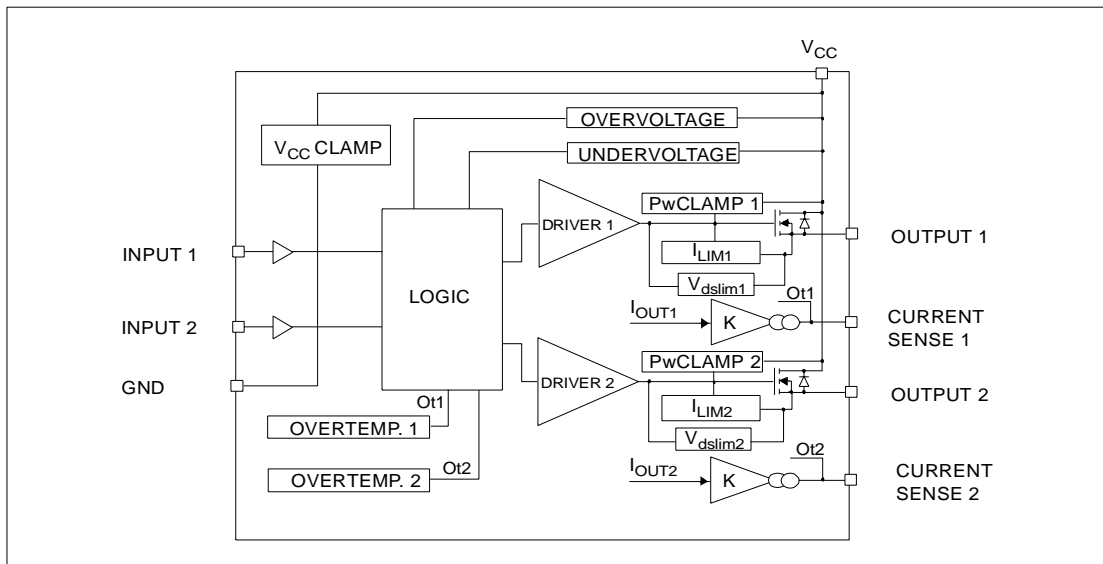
$V_{CC}$

$V_{CC}$ CLAMP

OVERVOLTAGE

UNDERVOLTAGE

INPUT 1

INPUT 2

GND

LOGIC

DRIVER 1

PwCLAMP 1

$I_{LIM1}$

$V_{dslim1}$

OUTPUT 1

$I_{OUT1}$

K

Ot1

CURRENT SENSE 1

DRIVER 2

PwCLAMP 2

$I_{LIM2}$

$V_{dslim2}$

OUTPUT 2

Ot1

OVERTEMP. 1

OVERTEMP. 2

Ot2

$I_{OUT2}$

K

Ot2

CURRENT SENSE 2